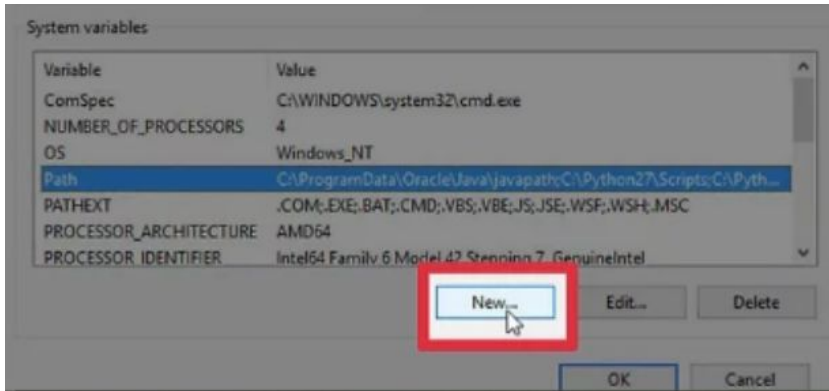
System variables

| Variable | Value |
|---|---|
| ComSpec | C:\WINDOWS\system32\cmd.exe |
| NUMBER_OF_PROCESSORS | 4 |
| OS | Windows_NT |
| Path | C:\ProgramData\Oracle\Java\javapath;C:\Python27\Scripts;C:\Pyth... |
| PATHEXT | .COM;.EXE;.BAT;.CMD;.VBS;.VBE;.JS;.JSE;.WSF;.WSH;.MSC |
| PROCESSOR_ARCHITECTURE | AMD64 |
| PROCESSOR_IDENTIFIER | Intel64 Family 6 Model 42 Stepping 7, GenuineIntel |

New...

Edit...

Delete

OK

Cancel